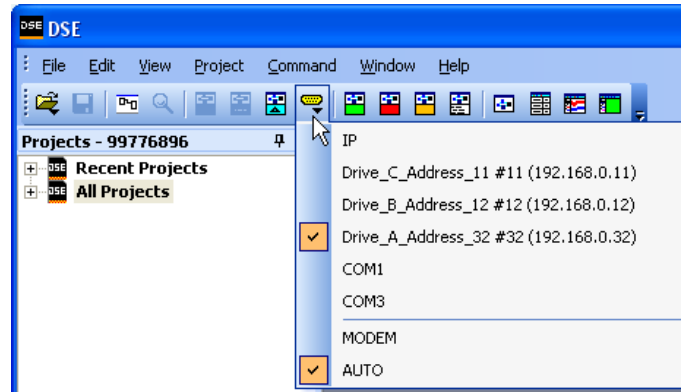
DSE DSE

File Edit View Project Command Window Help

Projects - 99776896

Recent Projects

All Projects

IP

Drive_C_Address_11 #11 (192.168.0.11)

Drive_B_Address_12 #12 (192.168.0.12)

Drive_A_Address_32 #32 (192.168.0.32)

COM1

COM3

MODEM

AUTO